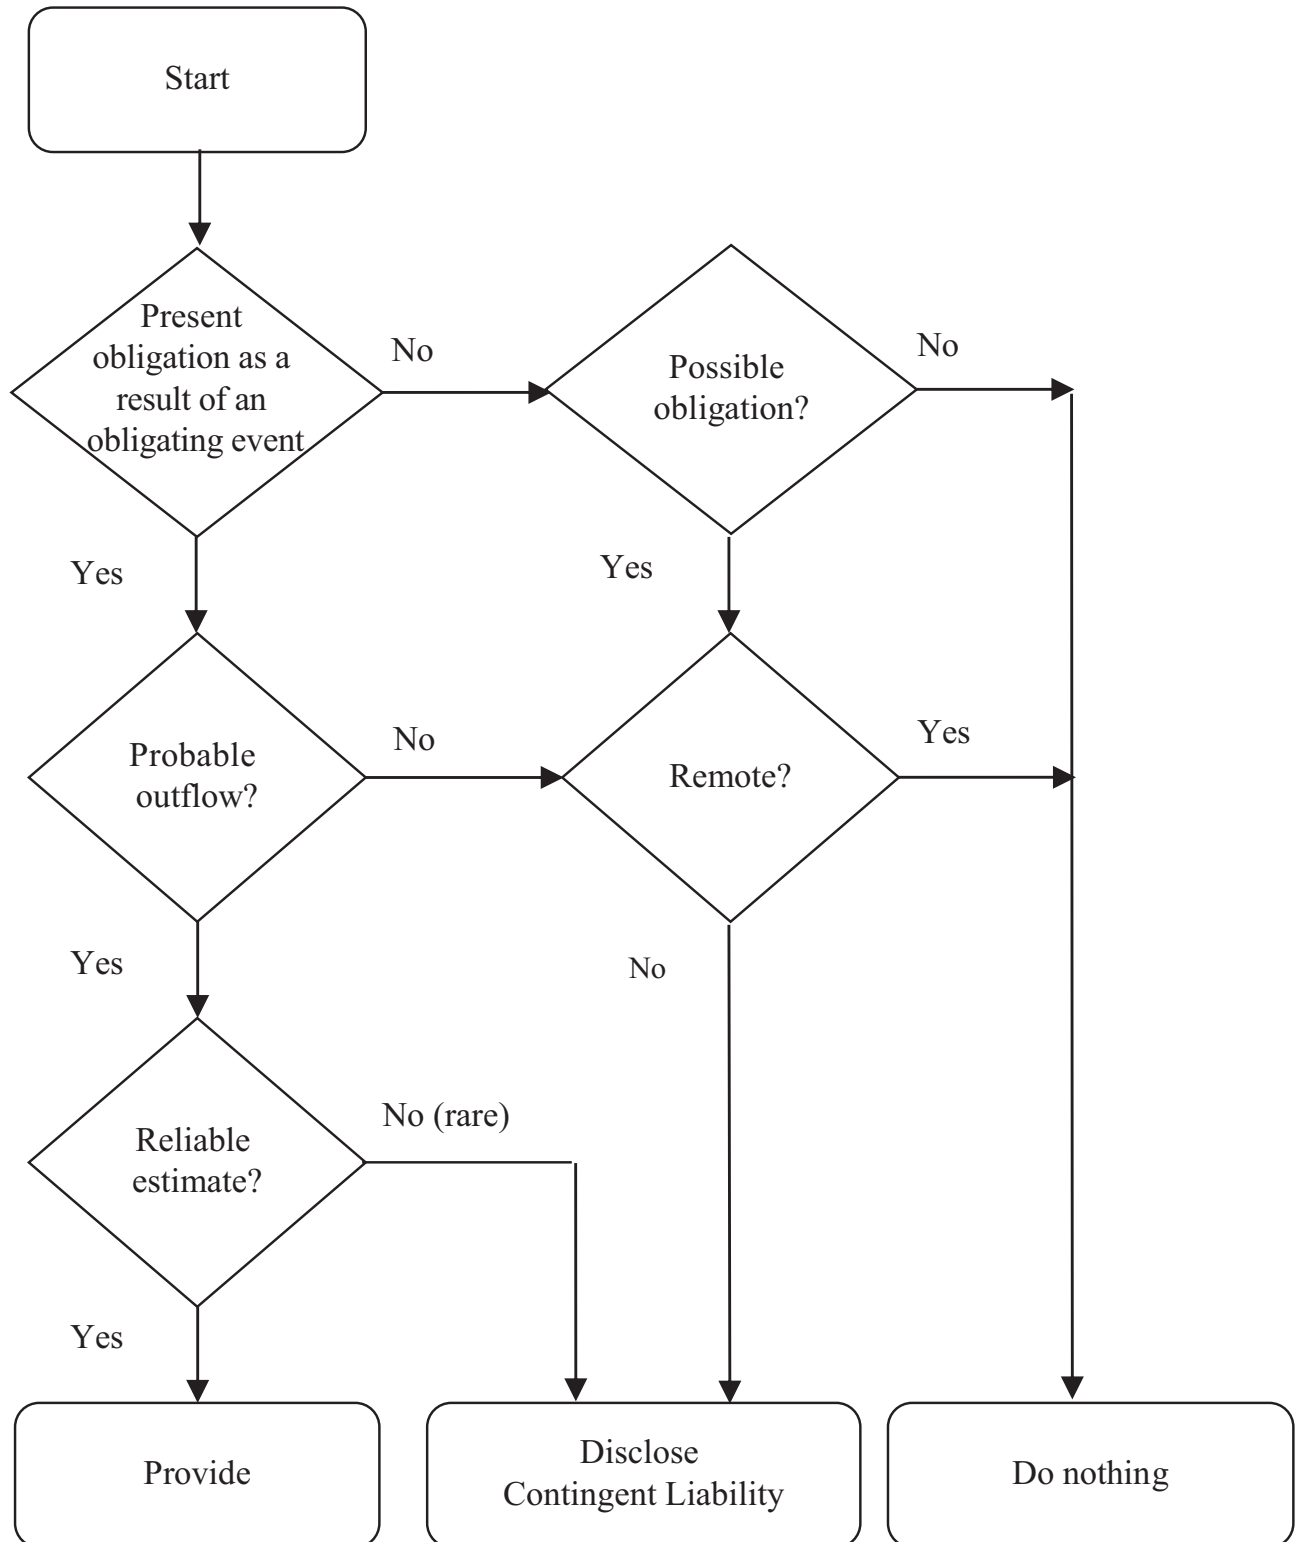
Start

Present obligation as a result of an obligating event

No

Possible obligation?

No

Yes

Yes

Probable outflow?

No

Remote?

Yes

Yes

No

Reliable estimate?

No (rare)

Yes

Provide

Disclose Contingent Liability

Do nothing